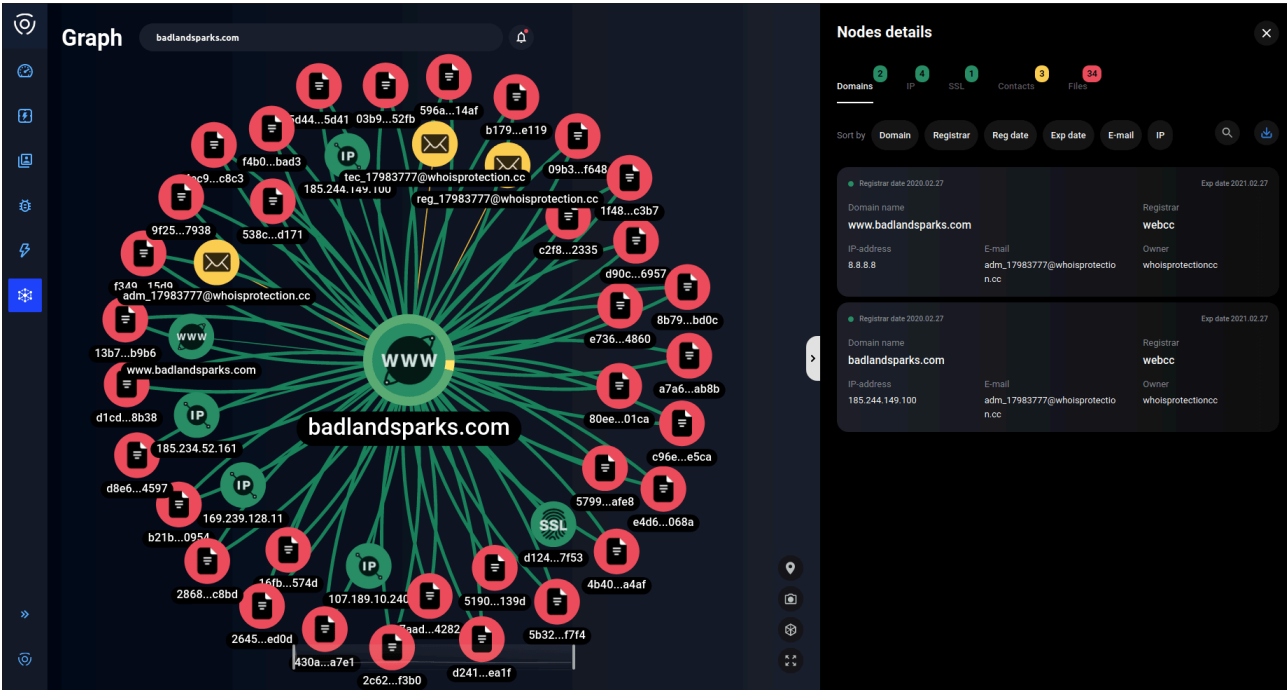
Graph

badlandsparks.com

5d44...5d41
03b9...52fb
596a...14af
b179...e119
f4b0...bad3
IP
185.244.149.100
tec_17983777@whoisprotection.cc
reg_17983777@whoisprotection.cc
09b3...f648
1f48...c3b7
ac9...c8c3
9f25...7938
538c...d171
c2f8...2335
d90c...6957
f349...15d9
adm_17983777@whoisprotection.cc
8b79...bd0c
e736...4860
13b7...b9b6
WWW
www.badlandsparks.com
WWW
a7a6...ab8b
d1cd...8b38
IP
80ee...01ca
badlandsparks.com
185.234.52.161
c96e...e5ca
d8e6...4597
IP
5799...afe8
e4d6...068a
169.239.128.11
b21b...0954
SSL
d124...7f53
4b40...a4af
2868...c8bd
16fb...574d
IP
107.189.10.240
5190...139d
5b32...f7f4
2645...ed0d
7aad...4282
430a...a7e1
2c62...f3b0
d241...ea1f

Nodes details

2 Domains
4 IP
1 SSL
3 Contacts
34 Files

Sort by Domain Registrar Reg date Exp date E-mail IP

Registrar date 2020.02.27
Exp date 2021.02.27
Domain name
www.badlandsparks.com
Registrar
webcc
IP-address
8.8.8.8
E-mail
adm_17983777@whoisprotection.cc
Owner
whoisprotectioncc

Registrar date 2020.02.27
Exp date 2021.02.27
Domain name
badlandsparks.com
Registrar
webcc
IP-address
185.244.149.100
E-mail
adm_17983777@whoisprotection.cc
Owner
whoisprotectioncc